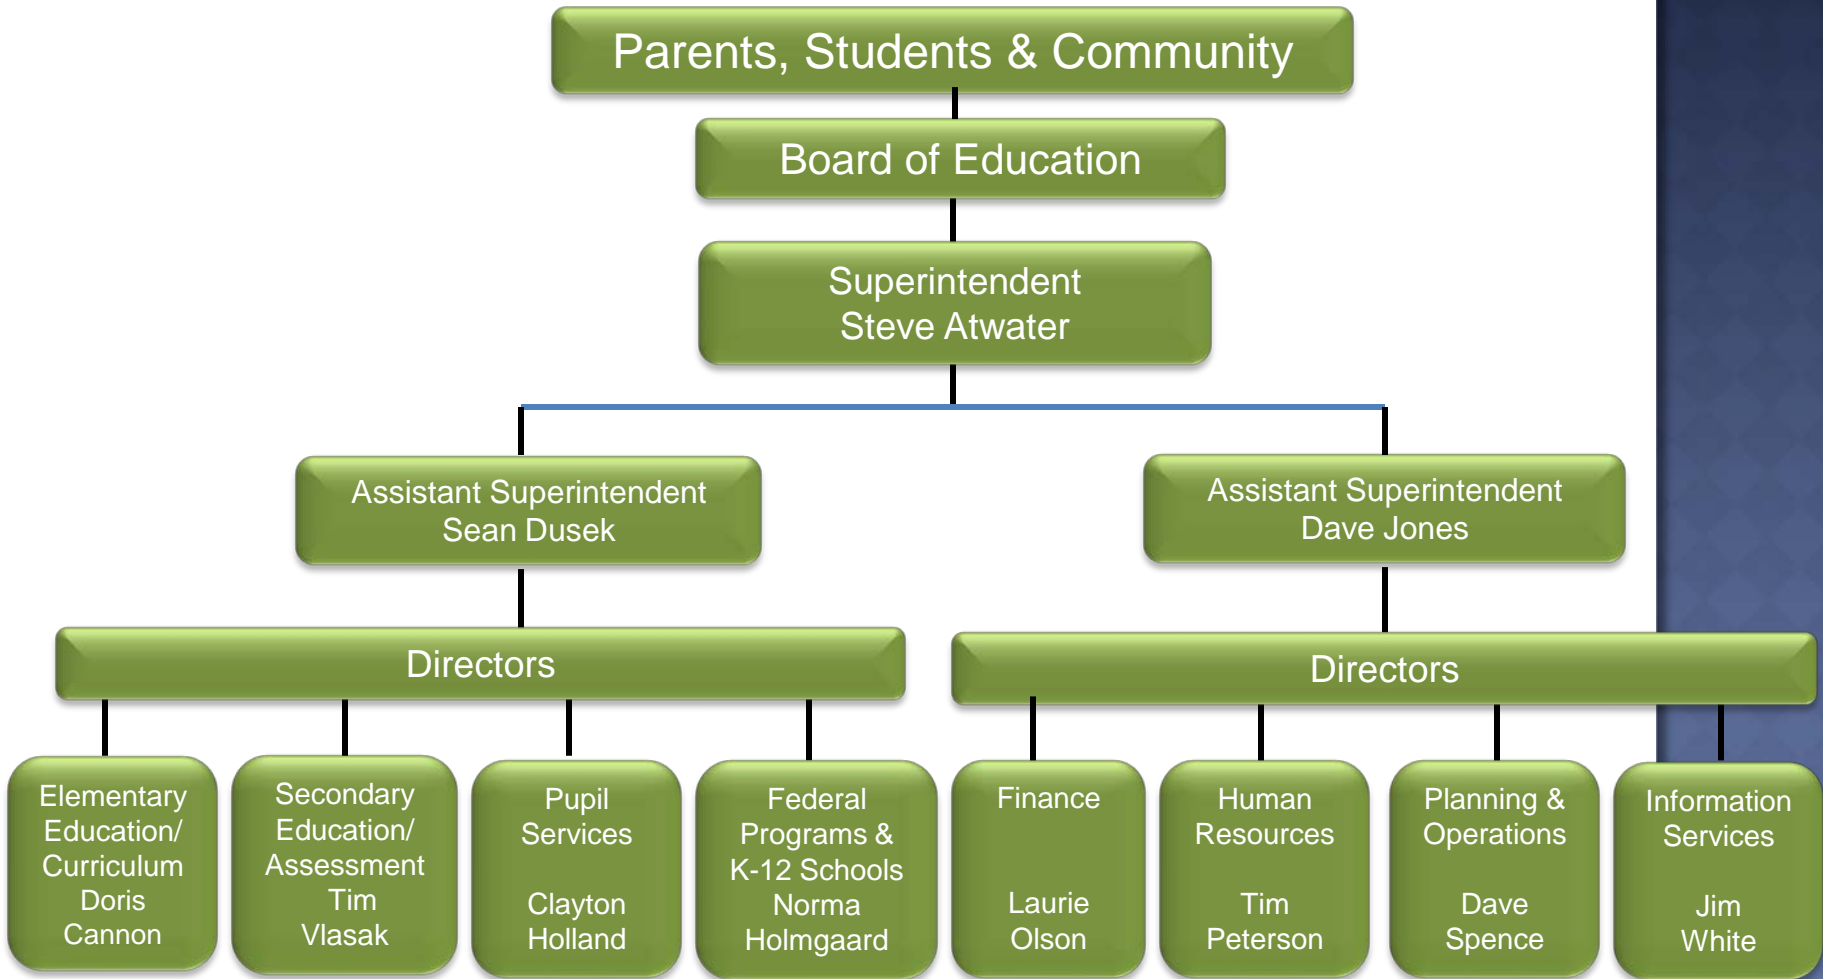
Parents, Students & Community

Board of Education

Superintendent
Steve Atwater

Assistant Superintendent
Sean Dusek

Assistant Superintendent
Dave Jones

Directors

Directors

Elementary Education/ Curriculum
Doris Cannon

Secondary Education/ Assessment
Tim Vlasak

Pupil Services
Clayton Holland

Federal Programs & K-12 Schools
Norma Holmgaard

Finance
Laurie Olson

Human Resources
Tim Peterson

Planning & Operations
Dave Spence

Information Services
Jim White